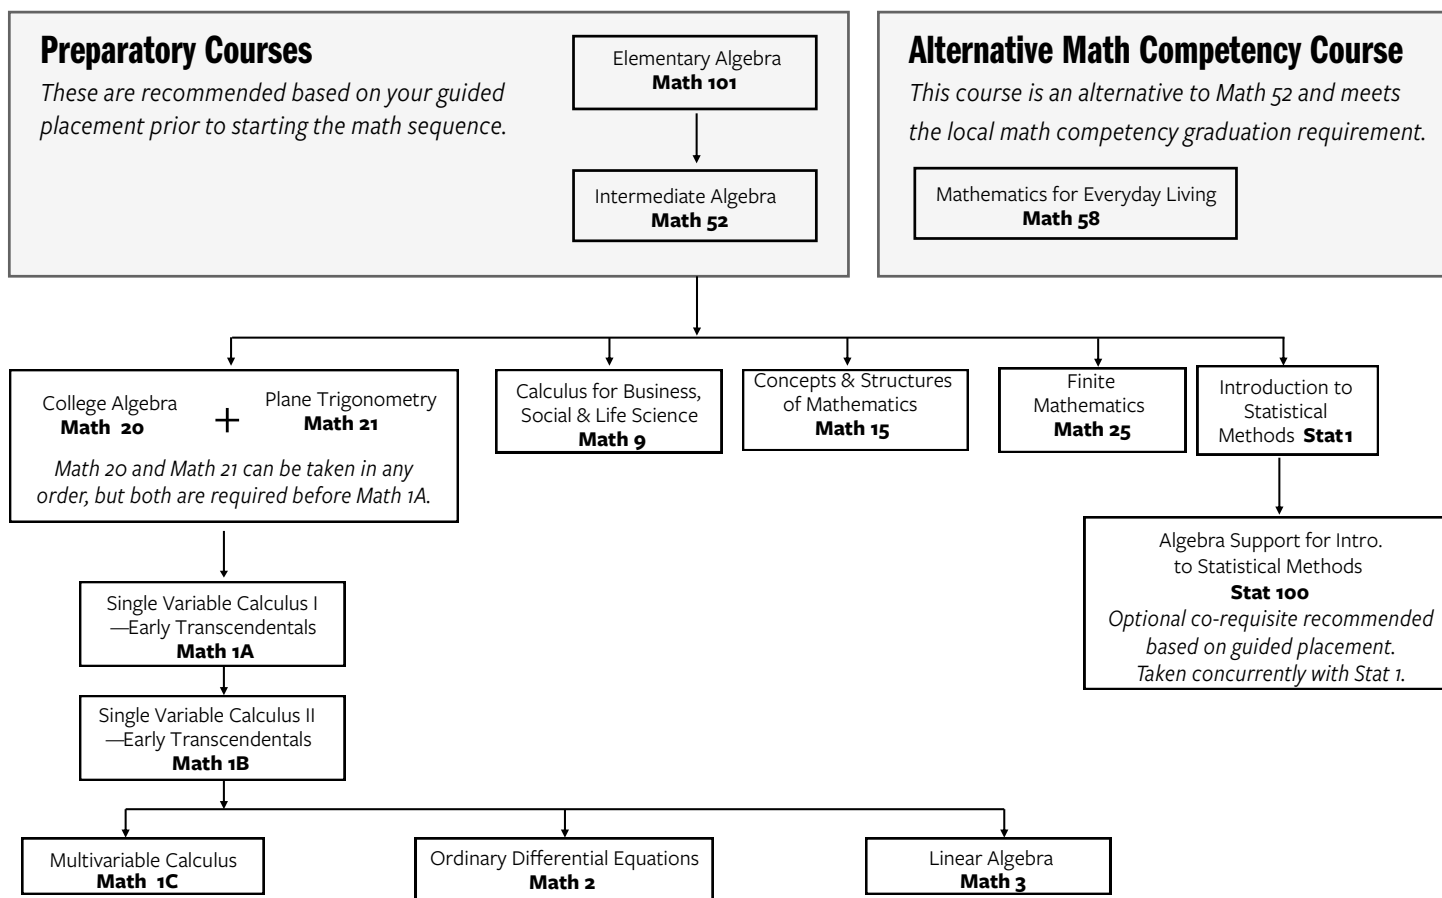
Preparatory Courses
These are recommended based on your guided placement prior to starting the math sequence.

Elementary Algebra
Math 101

Intermediate Algebra
Math 52

Alternative Math Competency Course
This course is an alternative to Math 52 and meets the local math competency graduation requirement.

Mathematics for Everyday Living
Math 58

College Algebra
Math 20
+
Plane Trigonometry
Math 21
Math 20 and Math 21 can be taken in any order, but both are required before Math 1A.

Calculus for Business, Social & Life Science
Math 9

Concepts & Structures of Mathematics
Math 15

Finite Mathematics
Math 25

Introduction to Statistical Methods Stat1

Algebra Support for Intro. to Statistical Methods
Stat 100
Optional co-requisite recommended based on guided placement. Taken concurrently with Stat 1.

Single Variable Calculus I —Early Transcendentals
Math 1A

Single Variable Calculus II —Early Transcendentals
Math 1B

Multivariable Calculus
Math 1C

Ordinary Differential Equations
Math 2

Linear Algebra
Math 3